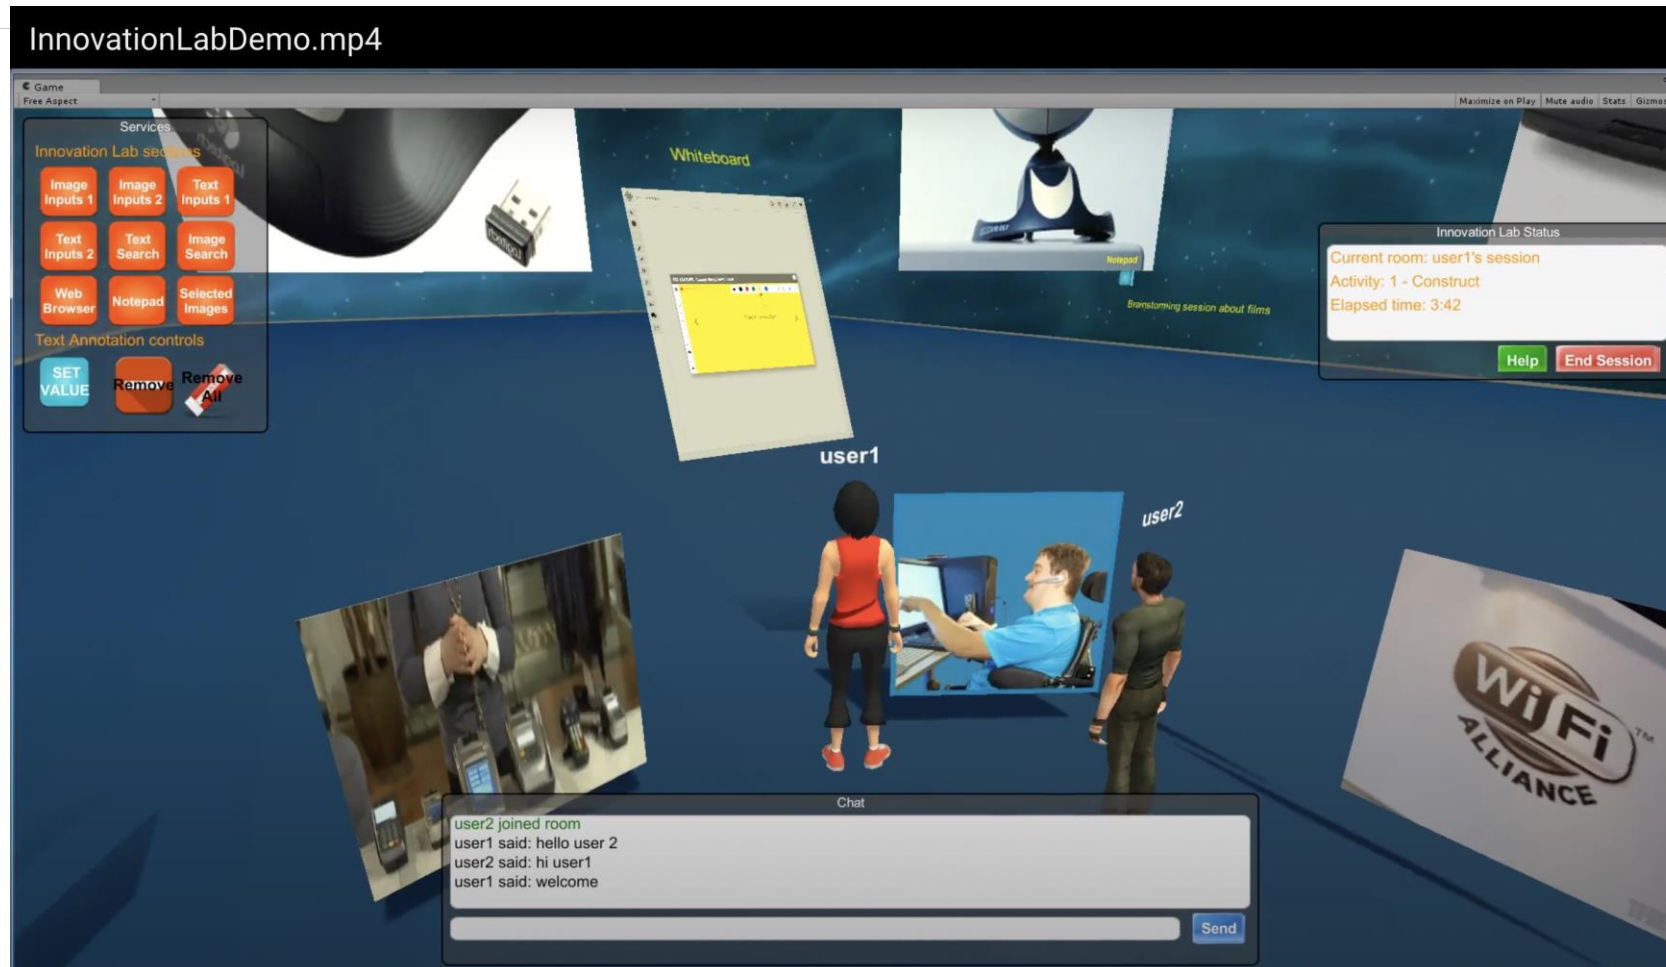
InnovationLabDemo.mp4

Game
Free Aspect

Maximize on Play | Mute audio | Stats | Gizmos

Services
Innovation Lab se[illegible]

Image Inputs 1
Image Inputs 2
Text Inputs 1
Text Inputs 2
Text Search
Image Search
Web Browser
Notepad
Selected Images

Text Annotation controls
SET VALUE
Remove
Remove All

Whiteboard

Notepad

Brainstorming session about films

Innovation Lab Status
Current room: user1's session
Activity: 1 - Construct
Elapsed time: 3:42
Help
End Session

user1

user2

WiFi ALLIANCE

Chat
user2 joined room
user1 said: hello user 2
user2 said: hi user1
user1 said: welcome
Send